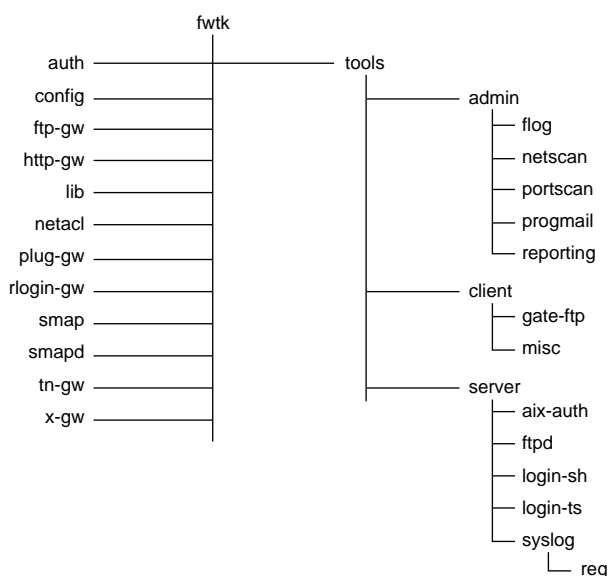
fwtk

auth
config
ftp-gw
http-gw
lib
netacl
plug-gw
rlogin-gw
smap
smapd
tn-gw
x-gw

tools

admin
flog
netscan
portscan
progmail
reporting

client
gate-ftp
misc

server
aix-auth
ftpd
login-sh
login-ts
syslog
reg